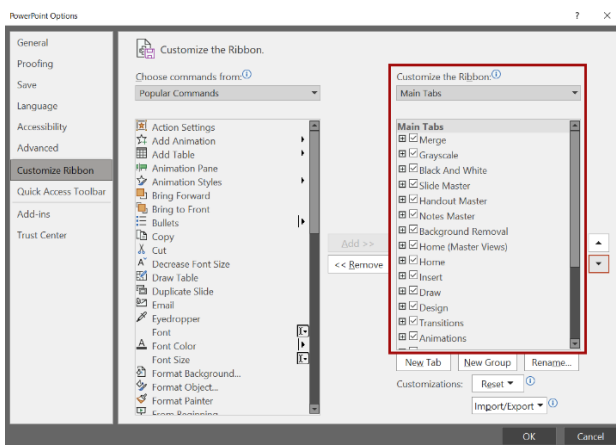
PowerPoint Options

?

General
Proofing
Save
Language
Accessibility
Advanced
Customize Ribbon
Quick Access Toolbar
Add-ins
Trust Center

Customize the Ribbon.

Choose commands from:
Popular Commands

Action Settings
Add Animation
Add Table
Animation Pane
Animation Styles
Bring Forward
Bring to Front
Bullets
Copy
Cut
Decrease Font Size
Draw Table
Duplicate Slide
Email
Eyedropper
Font
Font Color
Font Size
Format Background...
Format Object...
Format Painter
From Beginning

Add >>
<< Remove

Customize the Ribbon:
Main Tabs

Main Tabs
Merge
Grayscale
Black And White
Slide Master
Handout Master
Notes Master
Background Removal
Home (Master Views)
Home
Insert
Draw
Design
Transitions
Animations

New Tab
New Group
Rename...

Customizations:
Reset
Import/Export

OK
Cancel